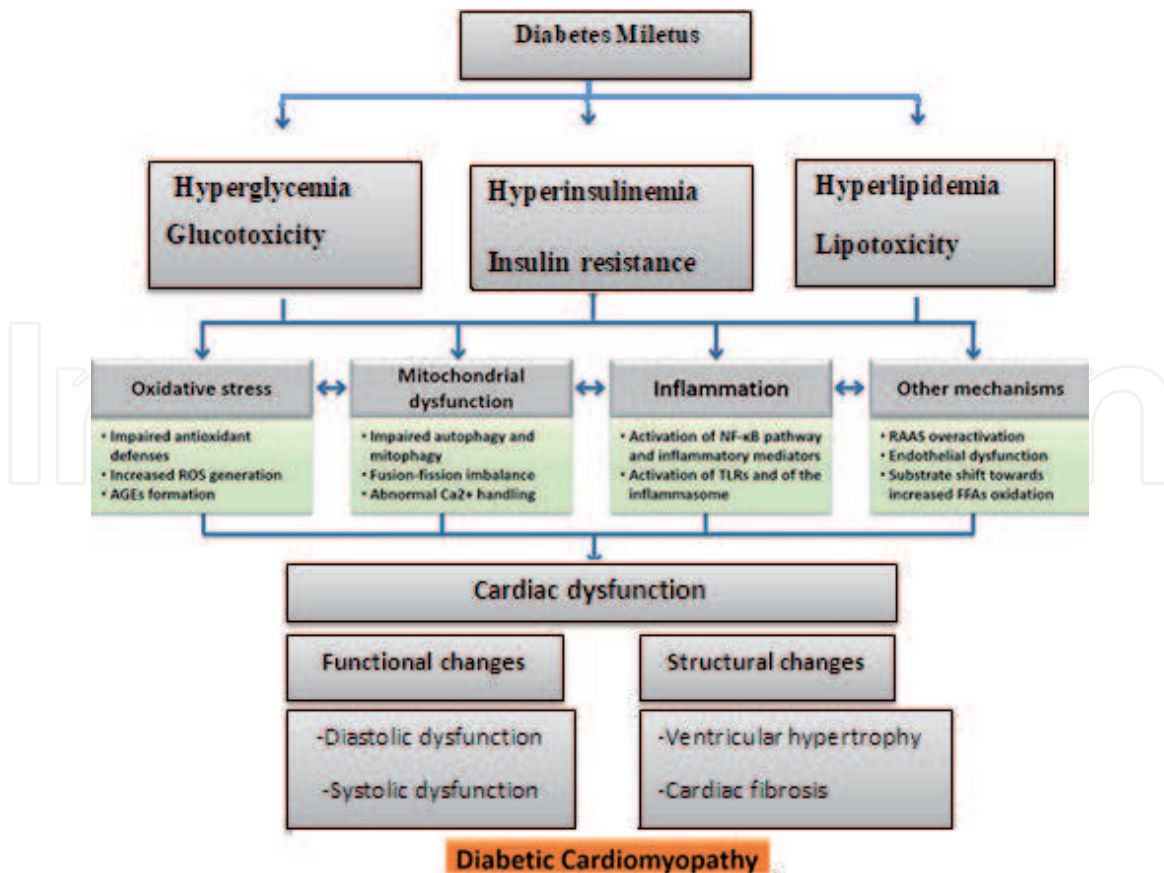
Diabetes Miletus

Hyperglycemia
Glucotoxicity

Hyperinsulinemia
Insulin resistance

Hyperlipidemia
Lipotoxicity

Oxidative stress
• Impaired antioxidant defenses
• Increased ROS generation
• AGEs formation

Mitochondrial dysfunction
• Impaired autophagy and mitophagy
• Fusion-fission imbalance
• Abnormal Ca2+ handling

Inflammation
• Activation of NF-κB pathway and inflammatory mediators
• Activation of TLRs and of the inflammasome

Other mechanisms
• RAAS overactivation
• Endothelial dysfunction
• Substrate shift towards increased FFAs oxidation

Cardiac dysfunction

Functional changes
-Diastolic dysfunction
-Systolic dysfunction

Structural changes
-Ventricular hypertrophy
-Cardiac fibrosis

Diabetic Cardiomyopathy